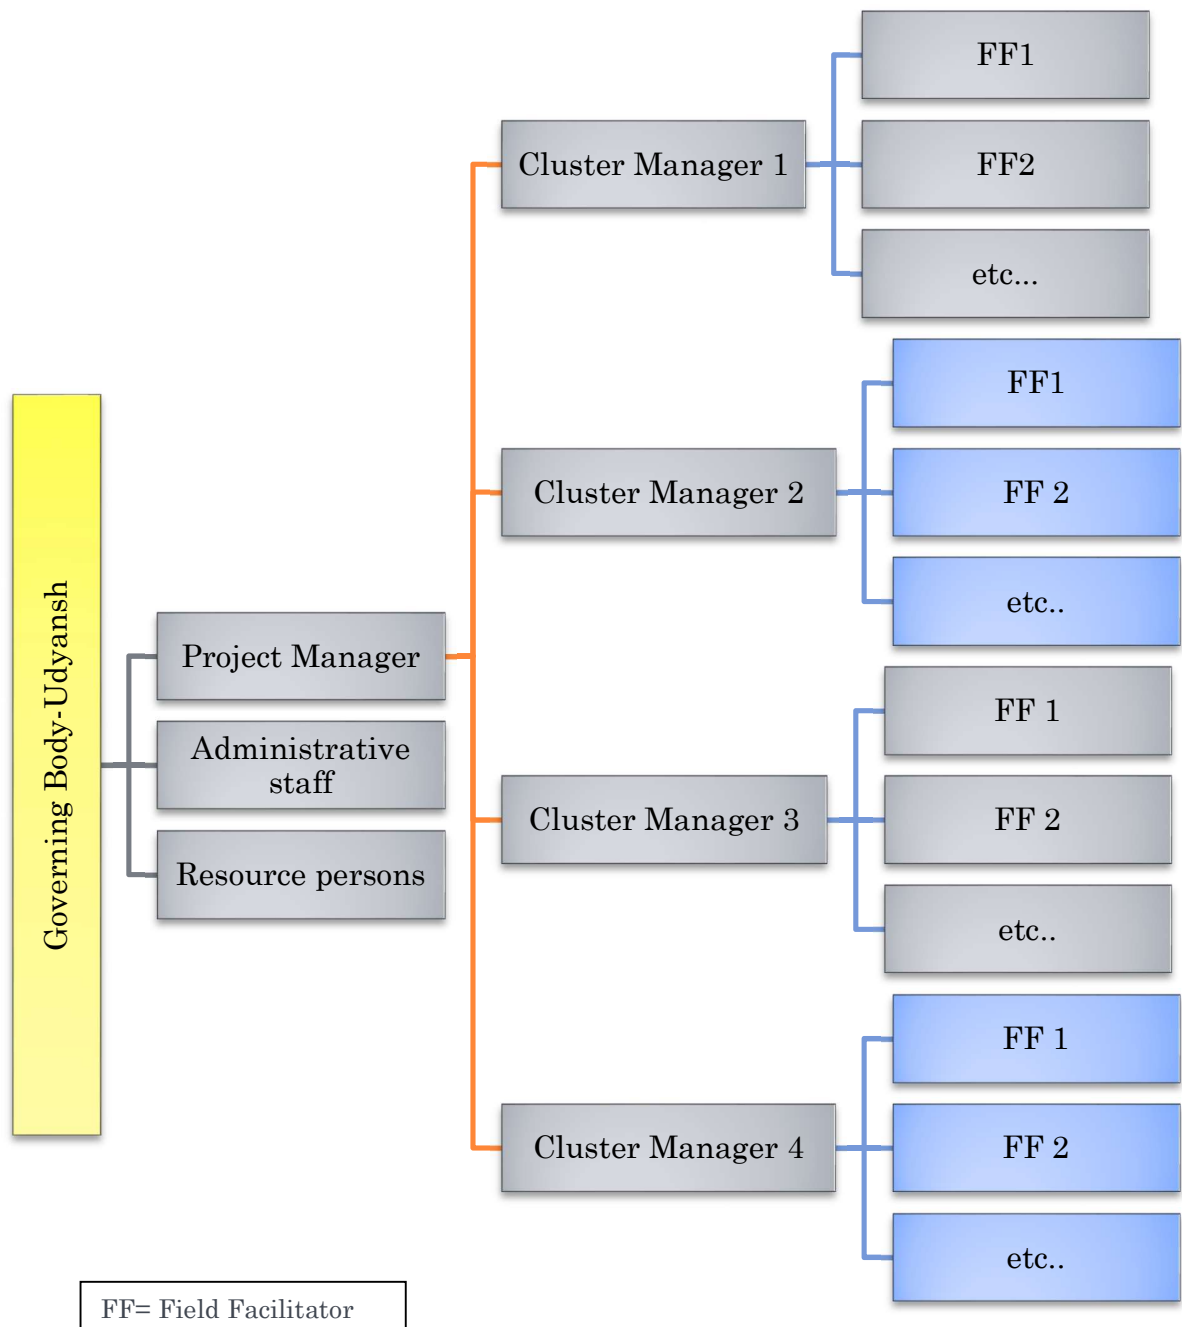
Governing Body-Udyansh

Project Manager

Administrative staff

Resource persons

Cluster Manager 1

FF1

FF2

etc...

Cluster Manager 2

FF1

FF 2

etc..

Cluster Manager 3

FF 1

FF 2

etc..

Cluster Manager 4

FF 1

FF 2

etc..

FF= Field Facilitator